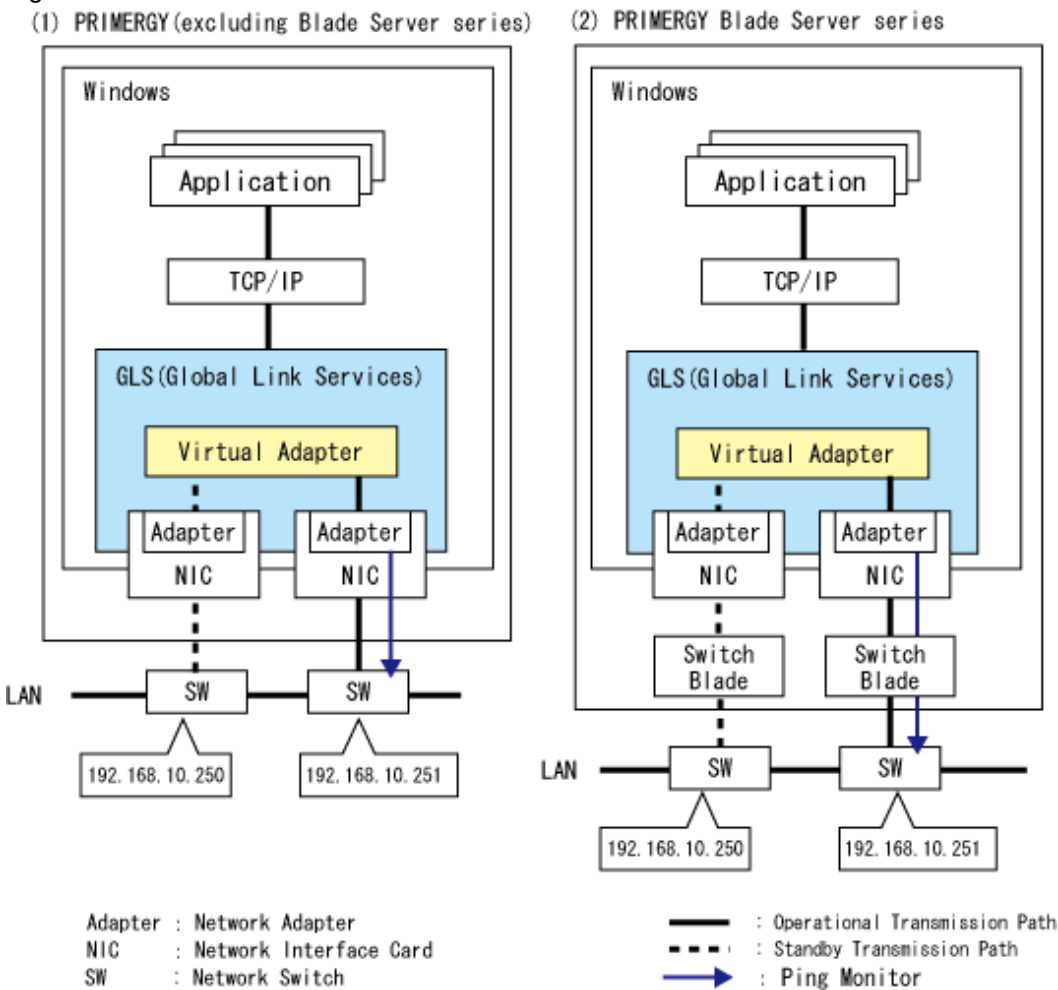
(1) PRIMERGY(excluding Blade Server series)

Windows

Application

TCP/IP

GLS(Global Link Services)

Virtual Adapter

Adapter

NIC

Adapter

NIC

LAN

SW

SW

192.168.10.250

192.168.10.251

(2) PRIMERGY Blade Server series

Windows

Application

TCP/IP

GLS(Global Link Services)

Virtual Adapter

Adapter

NIC

Adapter

NIC

Switch Blade

Switch Blade

LAN

SW

SW

192.168.10.250

192.168.10.251

Adapter : Network Adapter
NIC : Network Interface Card
SW : Network Switch

: Operational Transmission Path
: Standby Transmission Path
: Ping Monitor